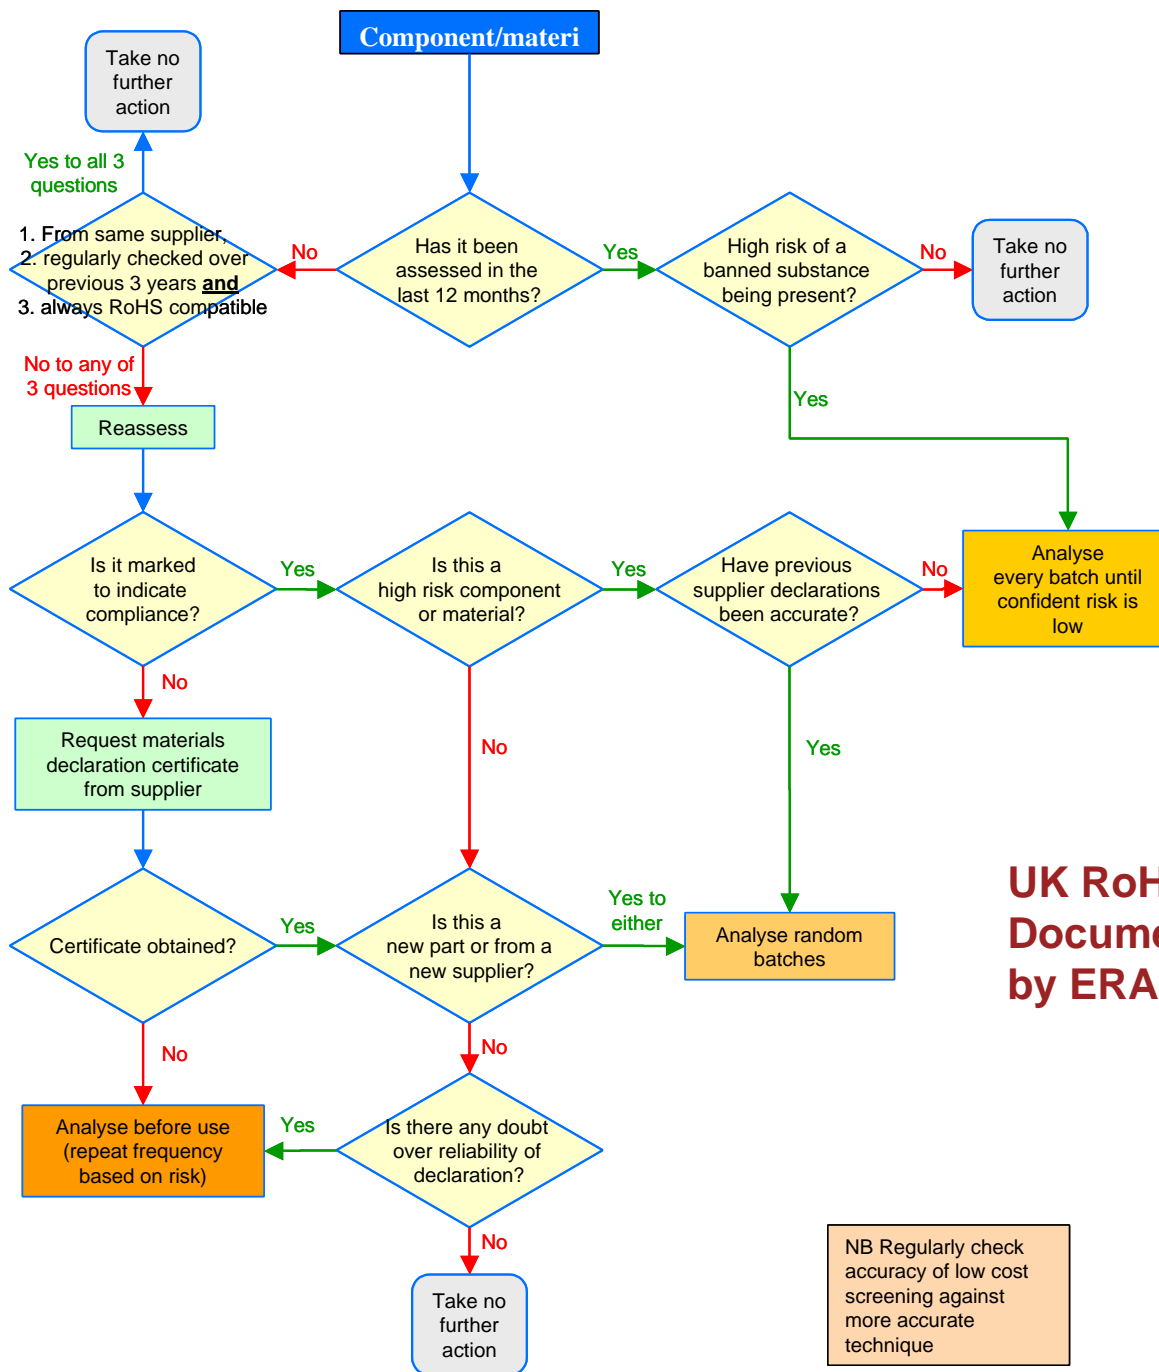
Component/materi

Take no further action

Yes to all 3 questions

1. From same supplier,
2. regularly checked over previous 3 years and
3. always RoHS compatible

No

Has it been assessed in the last 12 months?

Yes

High risk of a banned substance being present?

No

Take no further action

No to any of 3 questions

Reassess

Yes

Is it marked to indicate compliance?

Yes

Is this a high risk component or material?

Yes

Have previous supplier declarations been accurate?

No

Analyse every batch until confident risk is low

No

Request materials declaration certificate from supplier

No

Yes

Certificate obtained?

Yes

Is this a new part or from a new supplier?

Yes to either

Analyse random batches

UK RoH
Docume
by ERA

No

No

Analyse before use (repeat frequency based on risk)

Yes

Is there any doubt over reliability of declaration?

No

Take no further action

NB Regularly check accuracy of low cost screening against more accurate technique